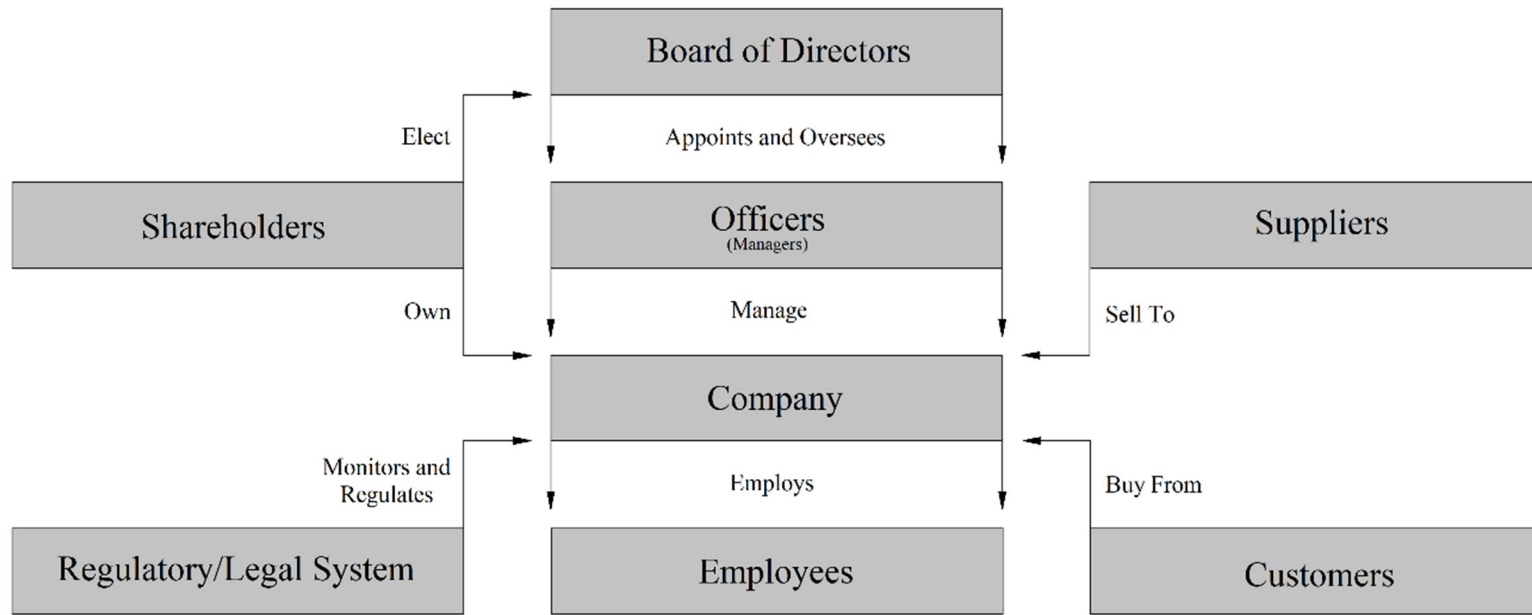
Board of Directors

Elect

Appoints and Oversees

Shareholders

Officers
(Managers)

Suppliers

Own

Manage

Sell To

Company

Monitors and Regulates

Employs

Buy From

Regulatory/Legal System

Employees

Customers